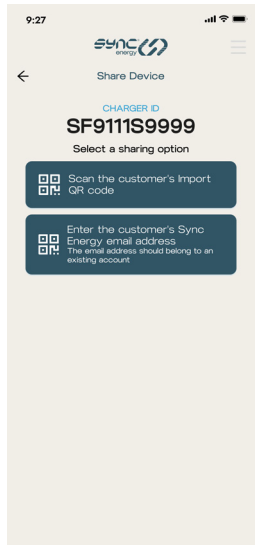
9:27

sync energy

Share Device

CHARGER ID

SF9111S9999

Select a sharing option

Scan the customer's Import QR code

Enter the customer's Sync Energy email address
The email address should belong to an existing account